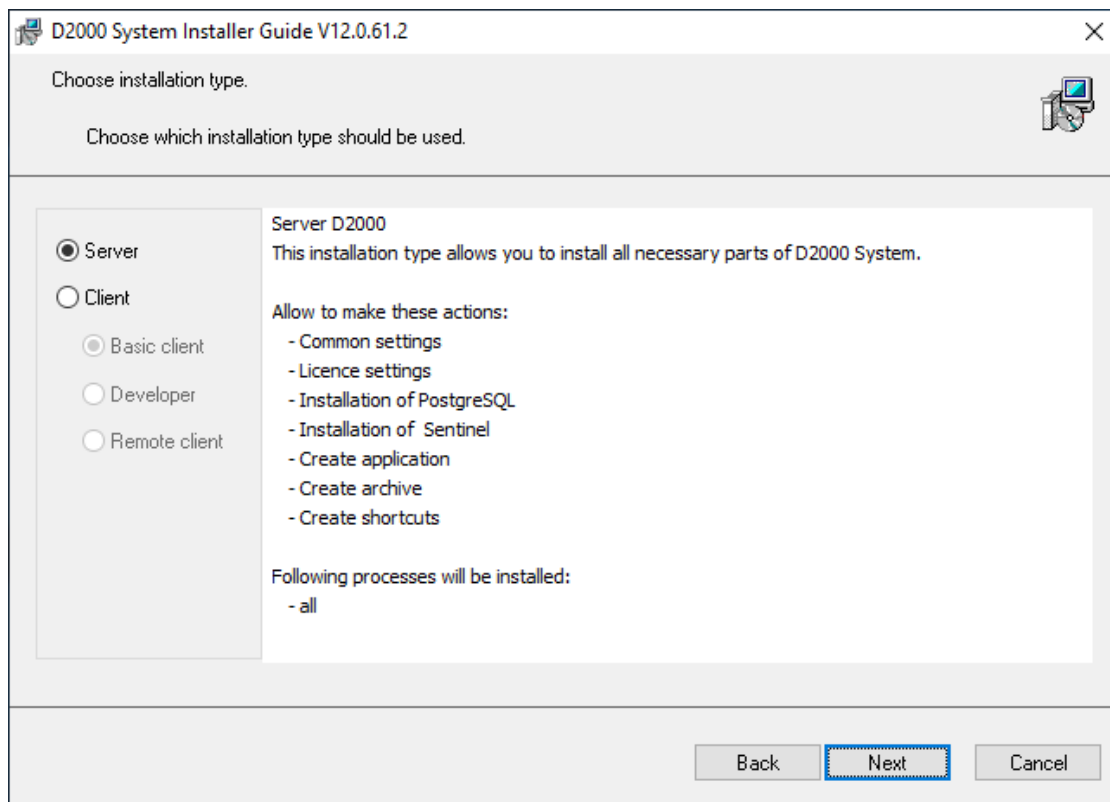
D2000 System Installer Guide V12.0.61.2

Choose installation type.

Choose which installation type should be used.

Server

Client

Basic client

Developer

Remote client

Server D2000
This installation type allows you to install all necessary parts of D2000 System.

Allow to make these actions:
- Common settings
- Licence settings
- Installation of PostgreSQL
- Installation of Sentinel
- Create application
- Create archive
- Create shortcuts

Following processes will be installed:
- all

Back
Next
Cancel